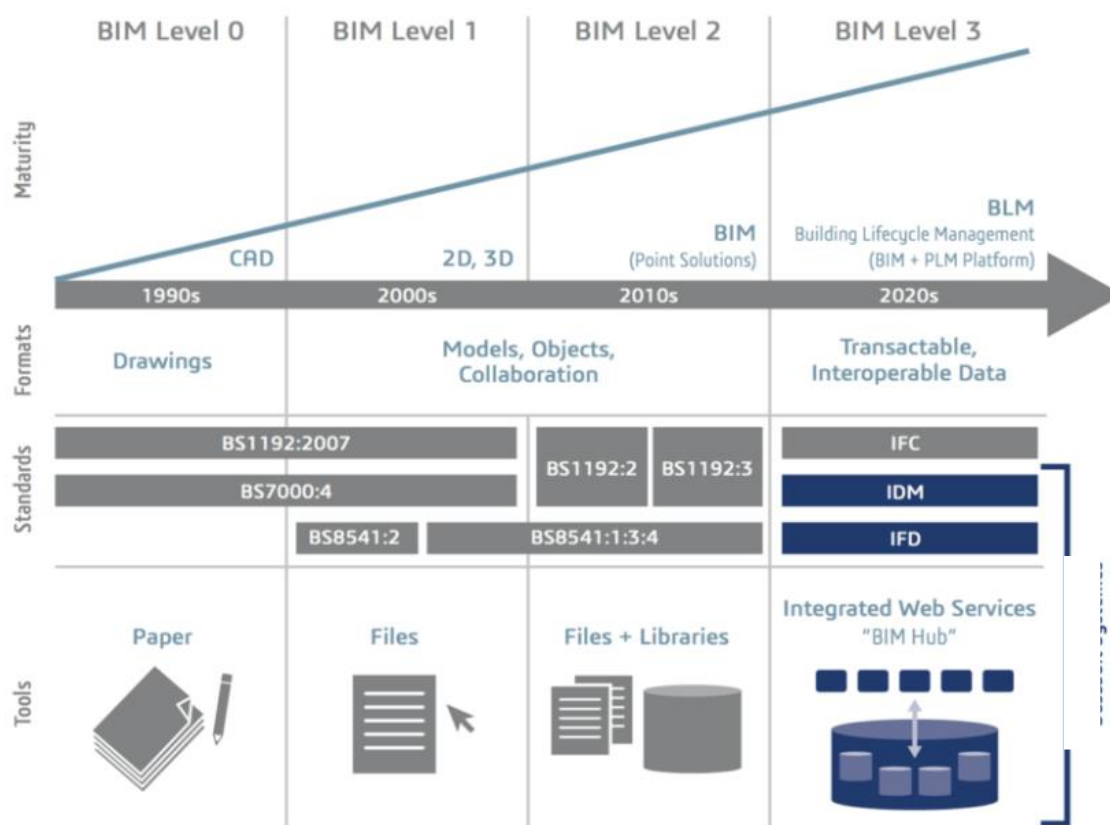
BIM Level 0

BIM Level 1

BIM Level 2

BIM Level 3

Maturity

CAD

2D, 3D

BIM
(Point Solutions)

BLM
Building Lifecycle Management
(BIM + PLM Platform)

1990s

2000s

2010s

2020s

Formats

Drawings

Models, Objects, Collaboration

Transactable, Interoperable Data

Standards

BS1192:2007

BS1192:2

BS1192:3

IFC

BS7000:4

IDM

BS8541:2

BS8541:1:3:4

IFD

Tools

Paper

Files

Files + Libraries

Integrated Web Services
"BIM Hub"

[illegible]